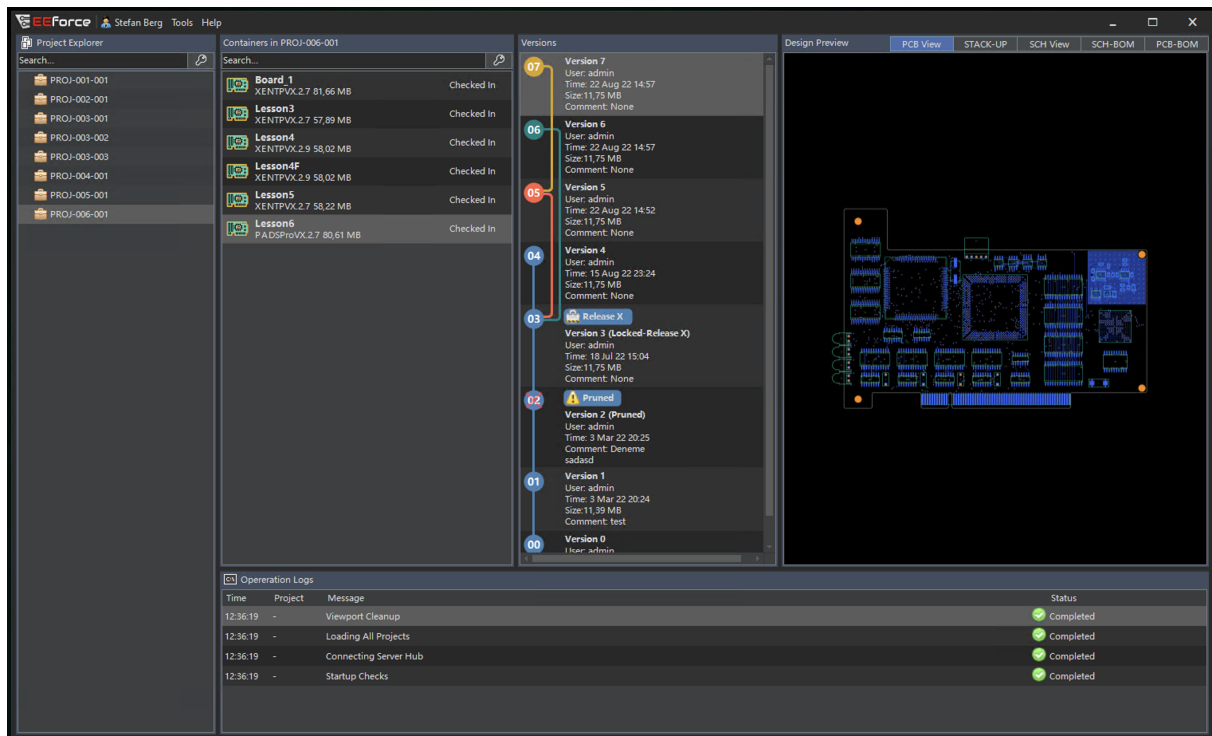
EEForce Stefan Berg Tools Help

Project Explorer
Search...
PROJ-001-001
PROJ-002-001
PROJ-003-001
PROJ-003-002
PROJ-003-003
PROJ-004-001
PROJ-005-001
PROJ-006-001

Containers in PROJ-006-001
Search...
Board_1
XENTPVX.2.7 81,66 MB
Checked In
Lesson3
XENTPVX.2.7 57,89 MB
Checked In
Lesson4
XENTPVX.2.9 58,02 MB
Checked In
Lesson4F
XENTPVX.2.9 58,02 MB
Checked In
Lesson5
XENTPVX.2.7 58,22 MB
Checked In
Lesson6
PADSProVX.2.7 80,61 MB
Checked In

Versions
07
Version 7
User: admin
Time: 22 Aug 22 14:57
Size:11,75 MB
Comment: None
06
Version 6
User: admin
Time: 22 Aug 22 14:57
Size:11,75 MB
Comment: None
05
Version 5
User: admin
Time: 22 Aug 22 14:52
Size:11,75 MB
Comment: None
04
Version 4
User: admin
Time: 15 Aug 22 23:24
Size:11,75 MB
Comment: None
03
Release X
Version 3 (Locked-Release X)
User: admin
Time: 18 Jul 22 15:04
Size:11,75 MB
Comment: None
02
Pruned
Version 2 (Pruned)
User: admin
Time: 3 Mar 22 20:25
Comment: Deneme
sadasd
01
Version 1
User: admin
Time: 3 Mar 22 20:24
Size:11,39 MB
Comment: test
00
Version 0
User: admin

Design Preview
PCB View
STACK-UP
SCH View
SCH-BOM
PCB-BOM

Opereration Logs
| Time | Project | Message | Status |
|---|---|---|---|
| 12:36:19 | - | Viewport Cleanup | Completed |
| 12:36:19 | - | Loading All Projects | Completed |
| 12:36:19 | - | Connecting Server Hub | Completed |
| 12:36:19 | - | Startup Checks | Completed |